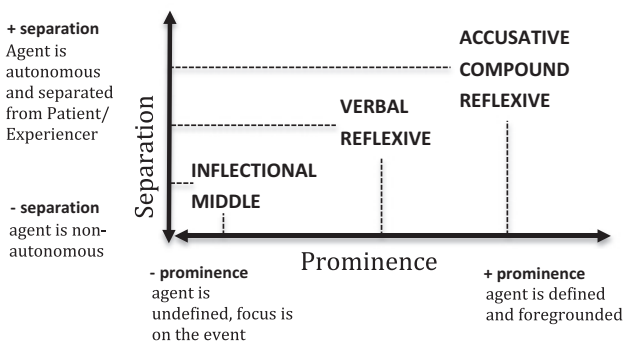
+ separation
Agent is autonomous and separated from Patient/ Experiencer

- separation
agent is non-autonomous

Separation

ACCUSATIVE
COMPOUND
REFLEXIVE

VERBAL
REFLEXIVE

INFLECTIONAL
MIDDLE

Prominence

- prominence
agent is undefined, focus is on the event

+ prominence
agent is defined and foregrounded